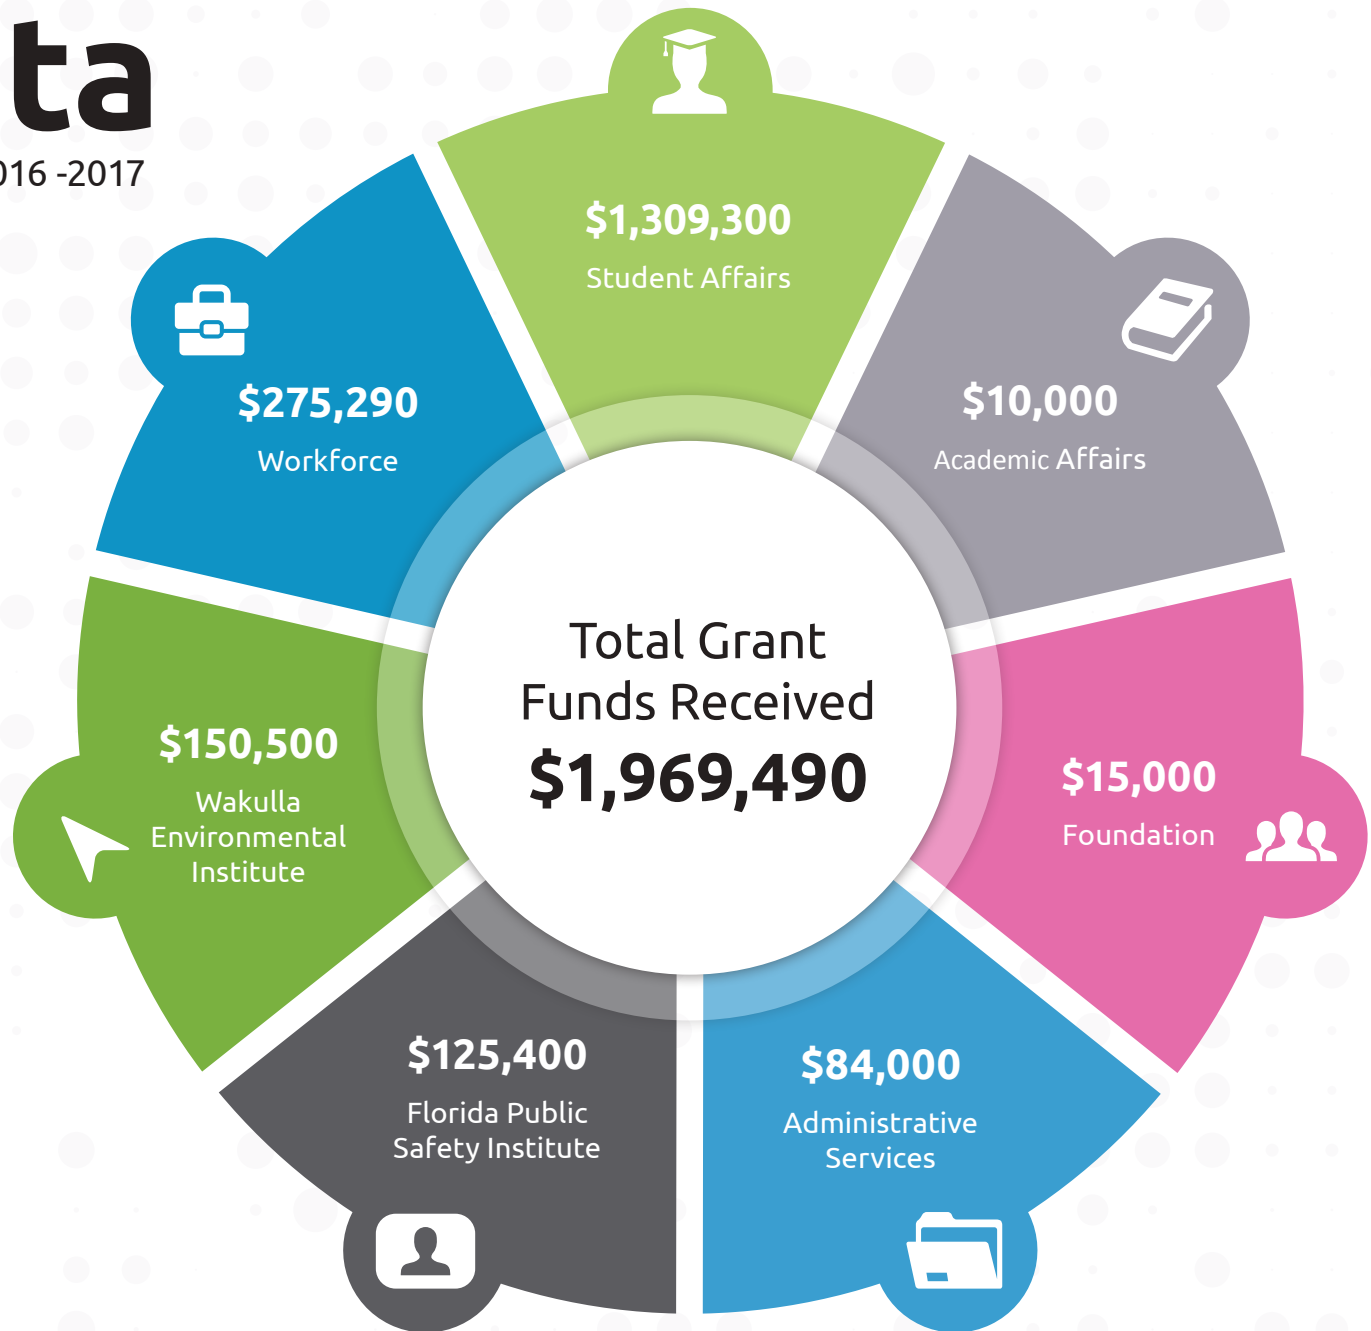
ta
016 -2017

$1,309,300
Student Affairs

$10,000
Academic Affairs

$275,290
Workforce

Total Grant Funds Received
$1,969,490

$150,500
Wakulla Environmental Institute

$15,000
Foundation

$125,400
Florida Public Safety Institute

$84,000
Administrative Services